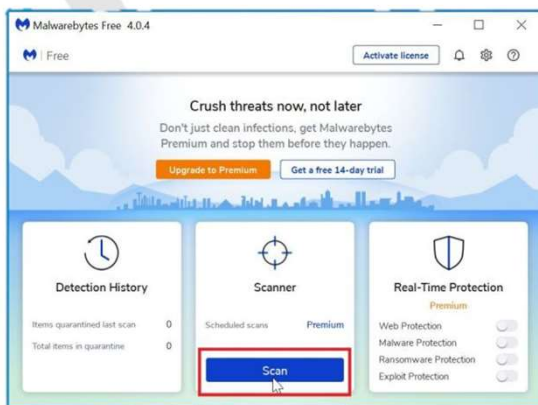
Malwarebytes Free 4.0.4

Free

Activate license

Crush threats now, not later

Don't just clean infections, get Malwarebytes Premium and stop them before they happen.

Upgrade to Premium

Get a free 14-day trial

Detection History

Items quarantined last scan 0

Total items in quarantine 0

Scanner

Scheduled scans Premium

Scan

Real-Time Protection

Premium

Web Protection

Malware Protection

Ransomware Protection

Exploit Protection